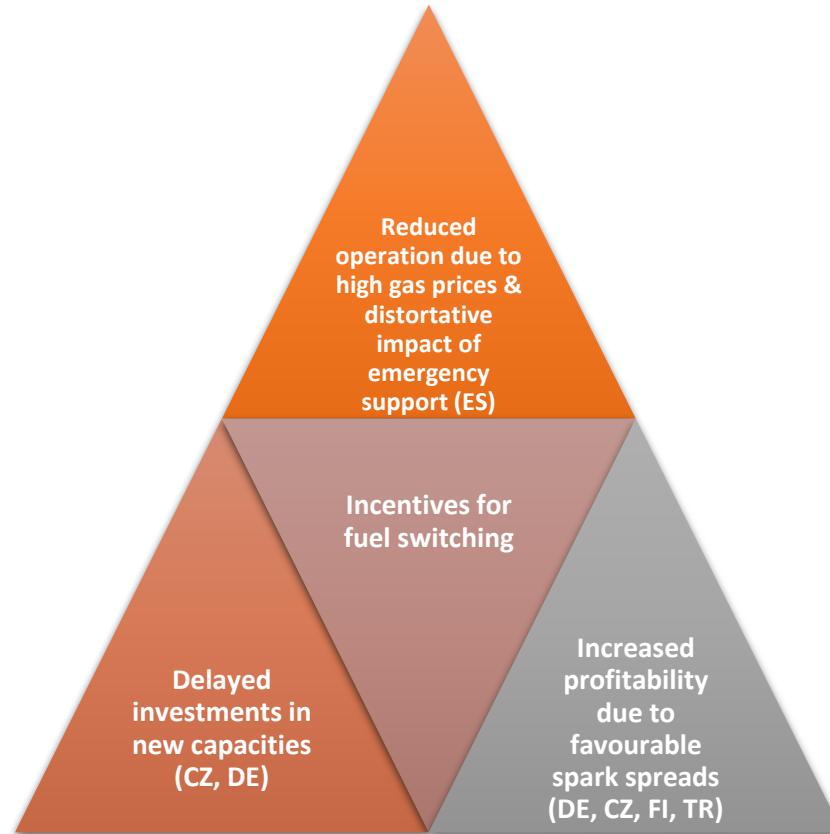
Reduced operation due to high gas prices & distortative impact of emergency support (ES)

Incentives for fuel switching

Delayed investments in new capacities (CZ, DE)

Increased profitability due to favourable spark spreads (DE, CZ, FI, TR)